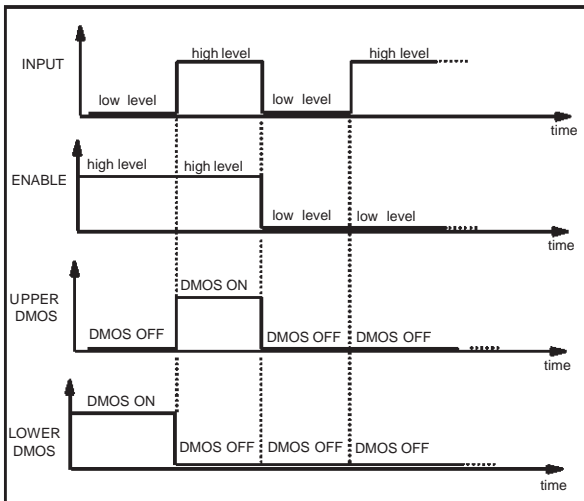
INPUT
high level
high level
low level
low level
time

ENABLE
high level
high level
low level
low level
time

UPPER DMOS
DMOS ON
DMOS OFF
DMOS OFF
DMOS OFF
time

LOWER DMOS
DMOS ON
DMOS OFF
DMOS OFF
DMOS OFF
time